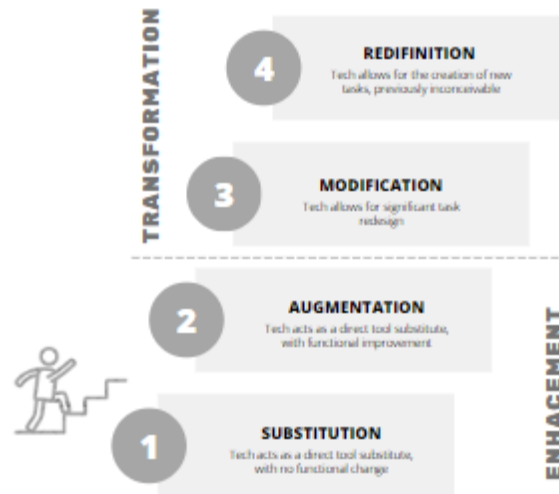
TRANSFORMATION

4

REDIFINITION

Tech allows for the creation of new tasks, previously inconceivable

3

MODIFICATION

Tech allows for significant task redesign

2

AUGMENTATION

Tech acts as a direct tool substitute, with functional improvement

ENHACEMENT

1

SUBSTITUTION

Tech acts as a direct tool substitute, with no functional change